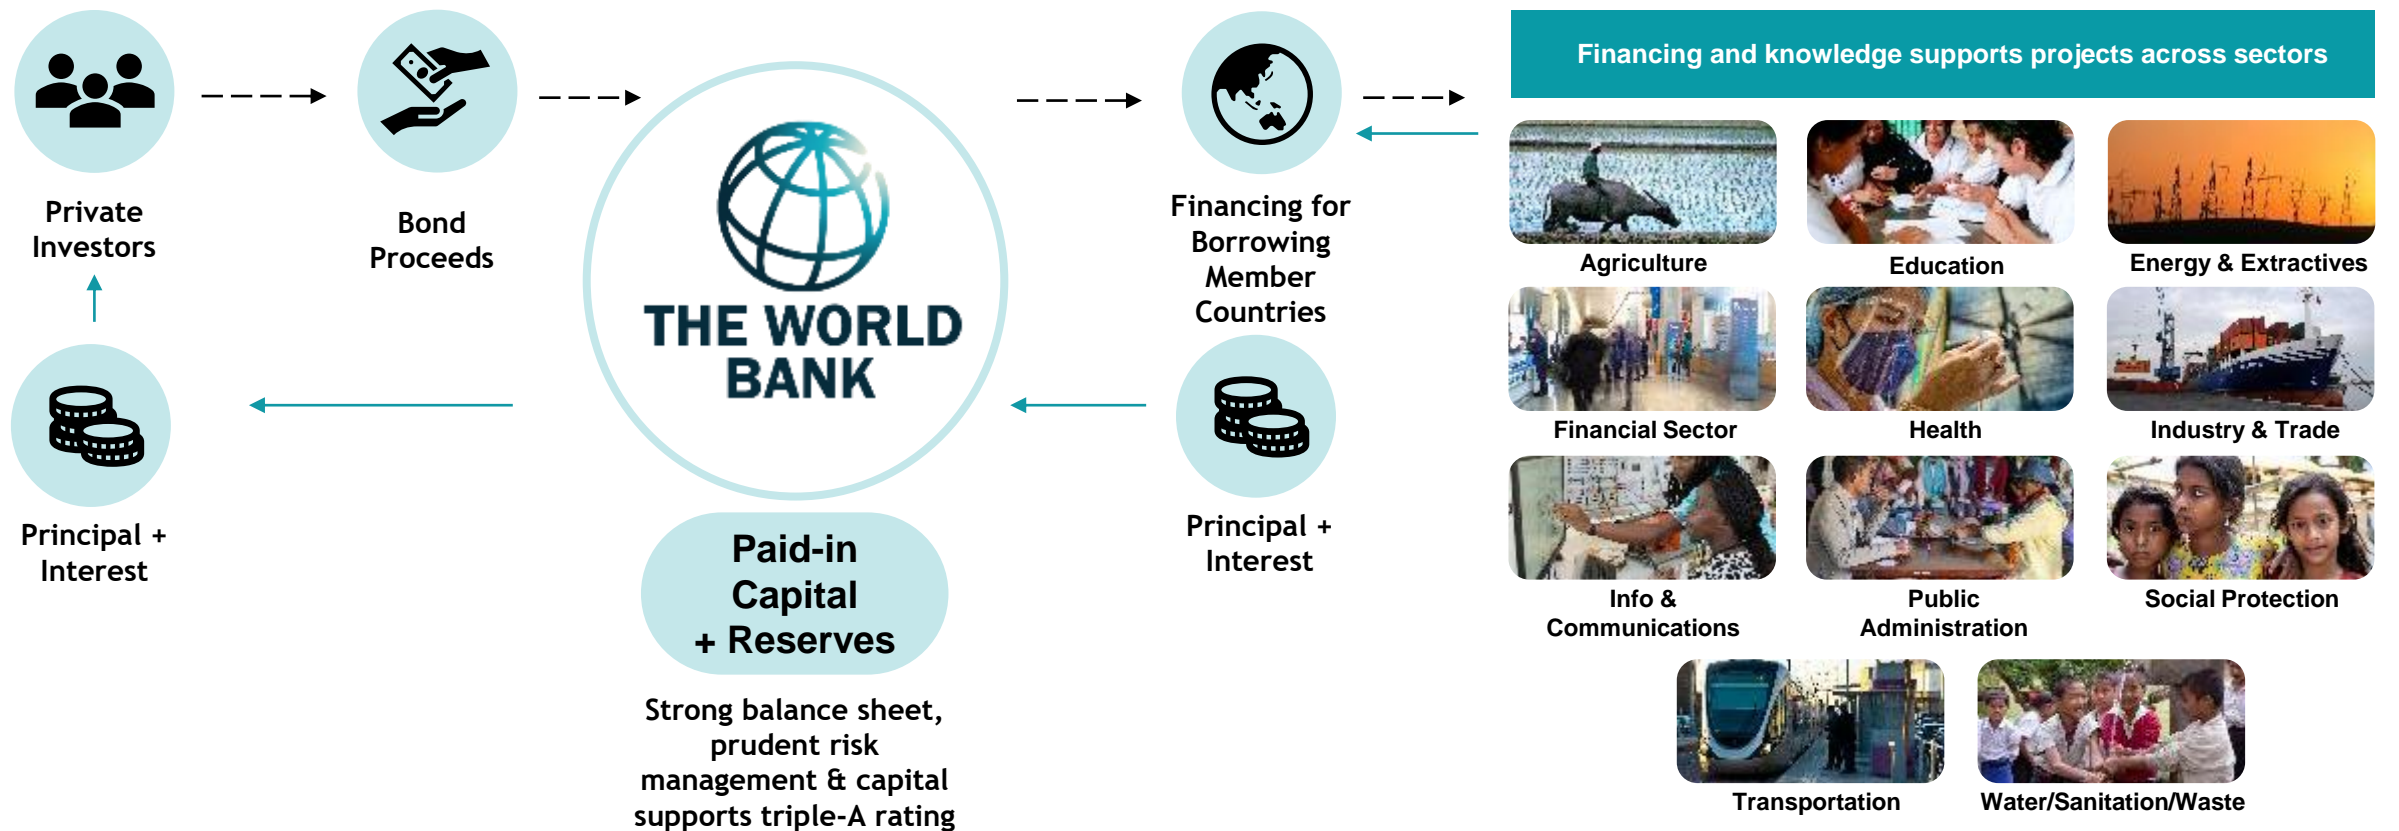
Private Investors

Bond Proceeds

THE WORLD BANK

Financing for Borrowing Member Countries

Financing and knowledge supports projects across sectors

Agriculture

Education

Energy & Extractives

Financial Sector

Health

Industry & Trade

Info & Communications

Public Administration

Social Protection

Transportation

Water/Sanitation/Waste

Principal + Interest

Paid-in Capital + Reserves

Strong balance sheet, prudent risk management & capital supports triple-A rating

Principal + Interest